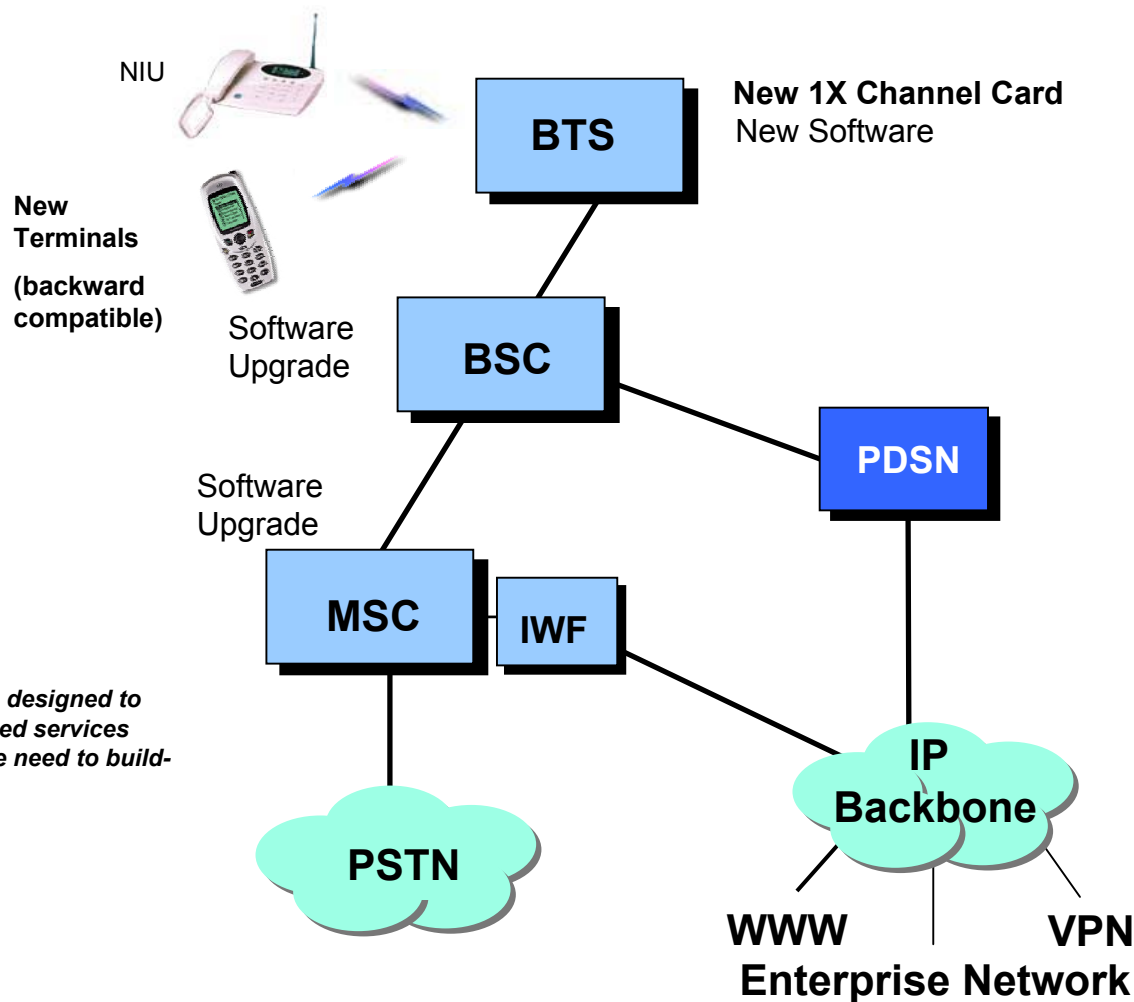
NIU

New 1X Channel Card
New Software

BTS

New Terminals

(backward compatible)

Software Upgrade

BSC

PDSN

Software Upgrade

MSC

IWF

designed to
ed services
e need to build-

IP Backbone

PSTN

WWW

VPN

Enterprise Network